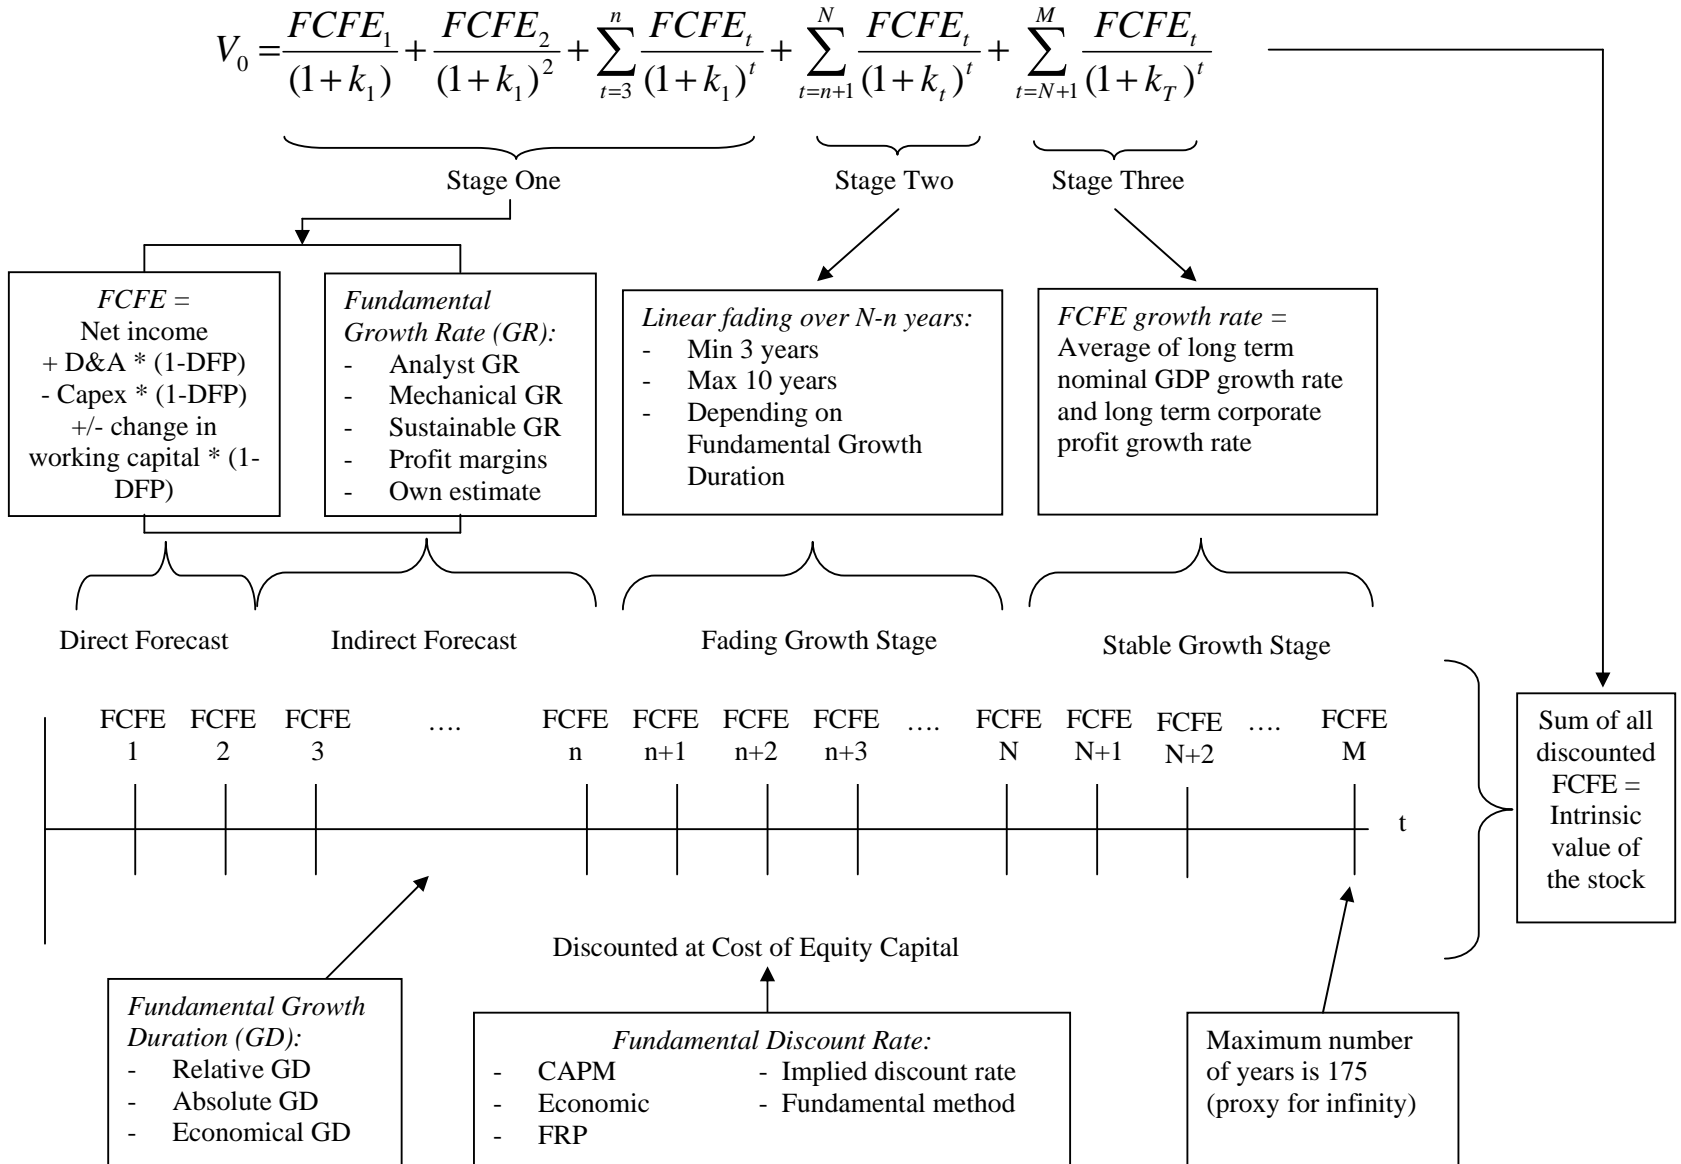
$V_0 = \frac{FCFE_1}{(1+k_1)} + \frac{FCFE_2}{(1+k_1)^2} + \sum_{t=3}^{n} \frac{FCFE_t}{(1+k_1)^t} + \sum_{t=n+1}^{N} \frac{FCFE_t}{(1+k_t)^t} + \sum_{t=N+1}^{M} \frac{FCFE_t}{(1+k_T)^t}$

Stage One

Stage Two

Stage Three

*FCFE* =
Net income
+ D&A * (1-DFP)
- Capex * (1-DFP)
+/- change in working capital * (1-DFP)

*Fundamental Growth Rate (GR):*
- Analyst GR
- Mechanical GR
- Sustainable GR
- Profit margins
- Own estimate

*Linear fading over N-n years:*
- Min 3 years
- Max 10 years
- Depending on Fundamental Growth Duration

*FCFE growth rate* =
Average of long term nominal GDP growth rate and long term corporate profit growth rate

Direct Forecast

Indirect Forecast

Fading Growth Stage

Stable Growth Stage

FCFE 1 FCFE 2 FCFE 3 …. FCFE n FCFE n+1 FCFE n+2 FCFE n+3 …. FCFE N FCFE N+1 FCFE N+2 …. FCFE M

t

Sum of all discounted FCFE = Intrinsic value of the stock

Discounted at Cost of Equity Capital

*Fundamental Growth Duration (GD):*
- Relative GD
- Absolute GD
- Economical GD

*Fundamental Discount Rate:*
- CAPM
- Economic
- FRP
- Implied discount rate
- Fundamental method

Maximum number of years is 175 (proxy for infinity)